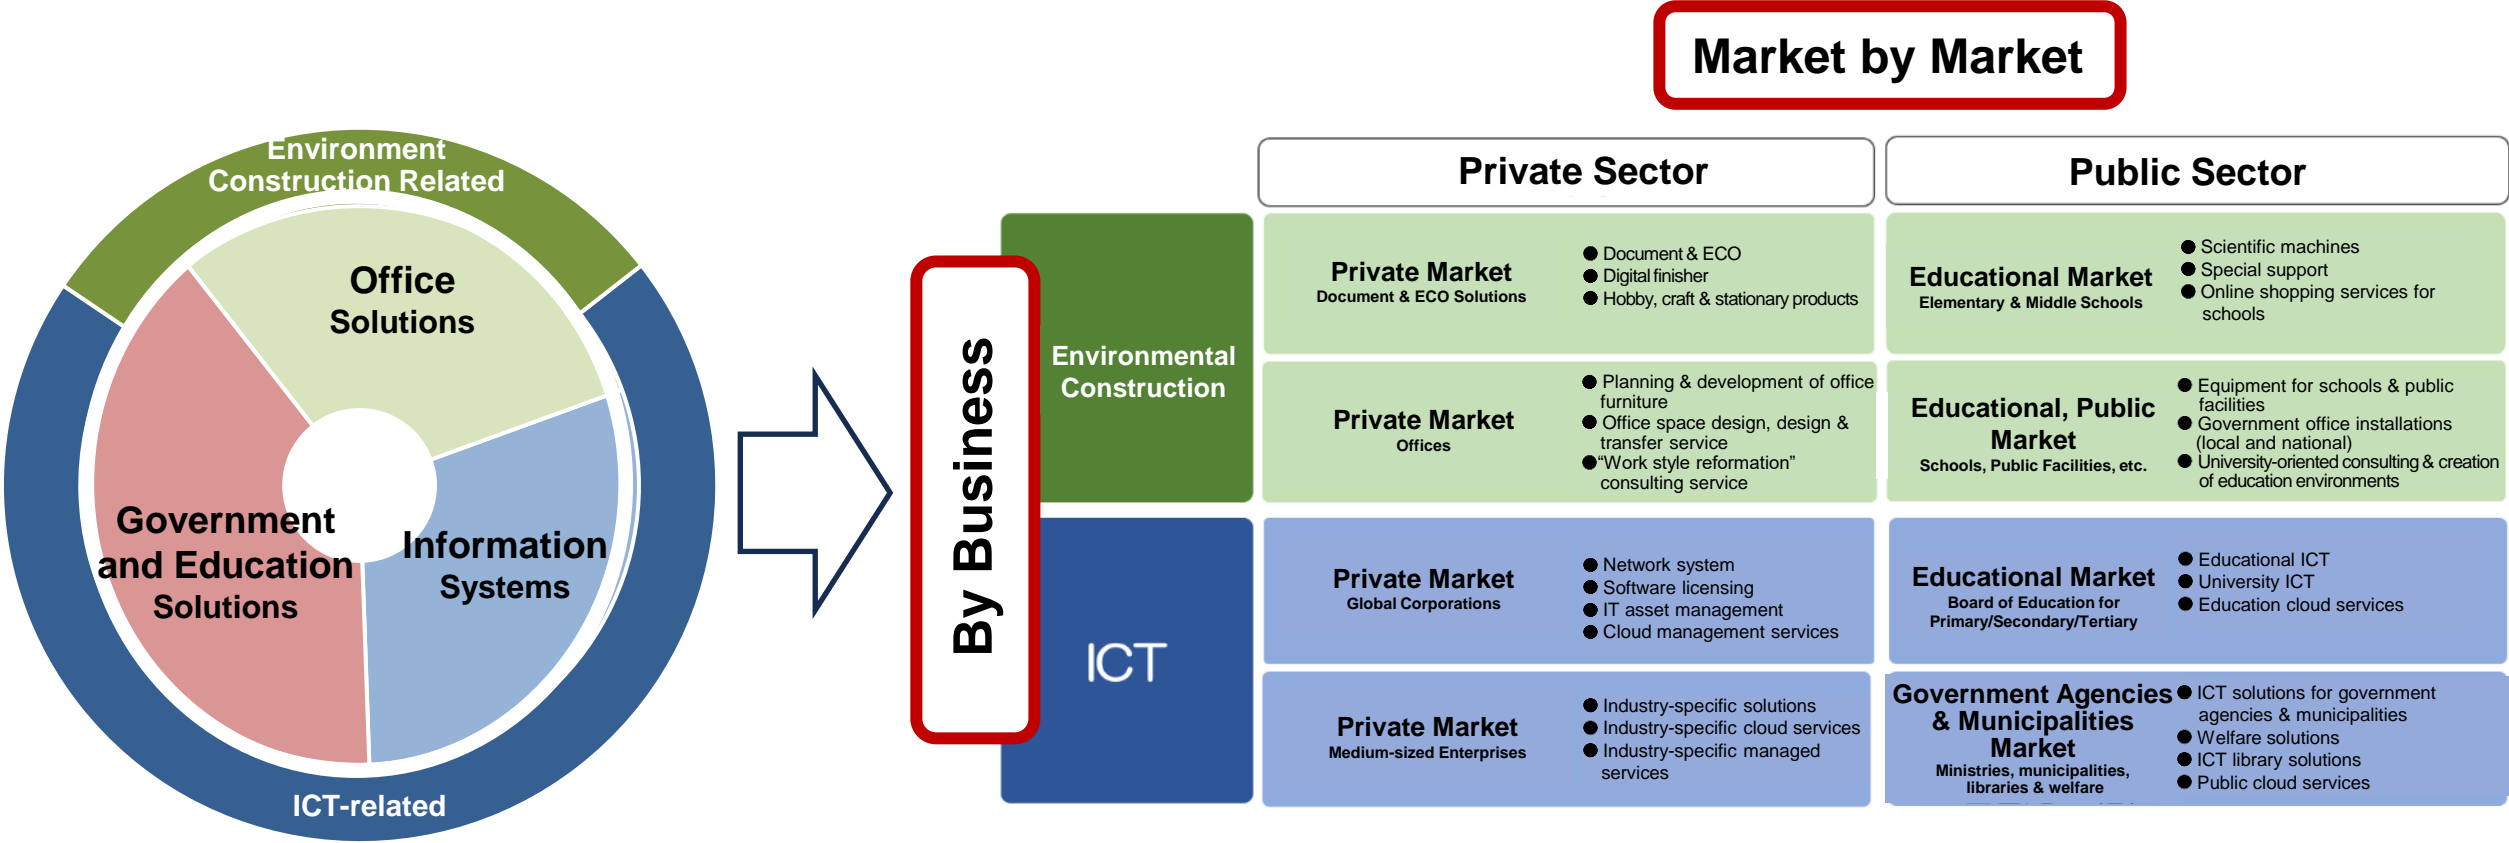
Environment Construction Related

Office Solutions

Government and Education Solutions

Information Systems

ICT-related

Market by Market

By Business

| | Private Sector | | Public Sector | |
|---|---|---|---|---|
| Environmental Construction | Private Market Document & ECO Solutions | ● Document & ECO ● Digital finisher ● Hobby, craft & stationary products | Educational Market Elementary & Middle Schools | ● Scientific machines ● Special support ● Online shopping services for schools |
| | Private Market Offices | ● Planning & development of office furniture ● Office space design, design & transfer service ● "Work style reformation" consulting service | Educational, Public Market Schools, Public Facilities, etc. | ● Equipment for schools & public facilities ● Government office installations (local and national) ● University-oriented consulting & creation of education environments |
| ICT | Private Market Global Corporations | ● Network system ● Software licensing ● IT asset management ● Cloud management services | Educational Market Board of Education for Primary/Secondary/Tertiary | ● Educational ICT ● University ICT ● Education cloud services |
| | Private Market Medium-sized Enterprises | ● Industry-specific solutions ● Industry-specific cloud services ● Industry-specific managed services | Government Agencies & Municipalities Market Ministries, municipalities, libraries & welfare | ● ICT solutions for government agencies & municipalities ● Welfare solutions ● ICT library solutions ● Public cloud services |